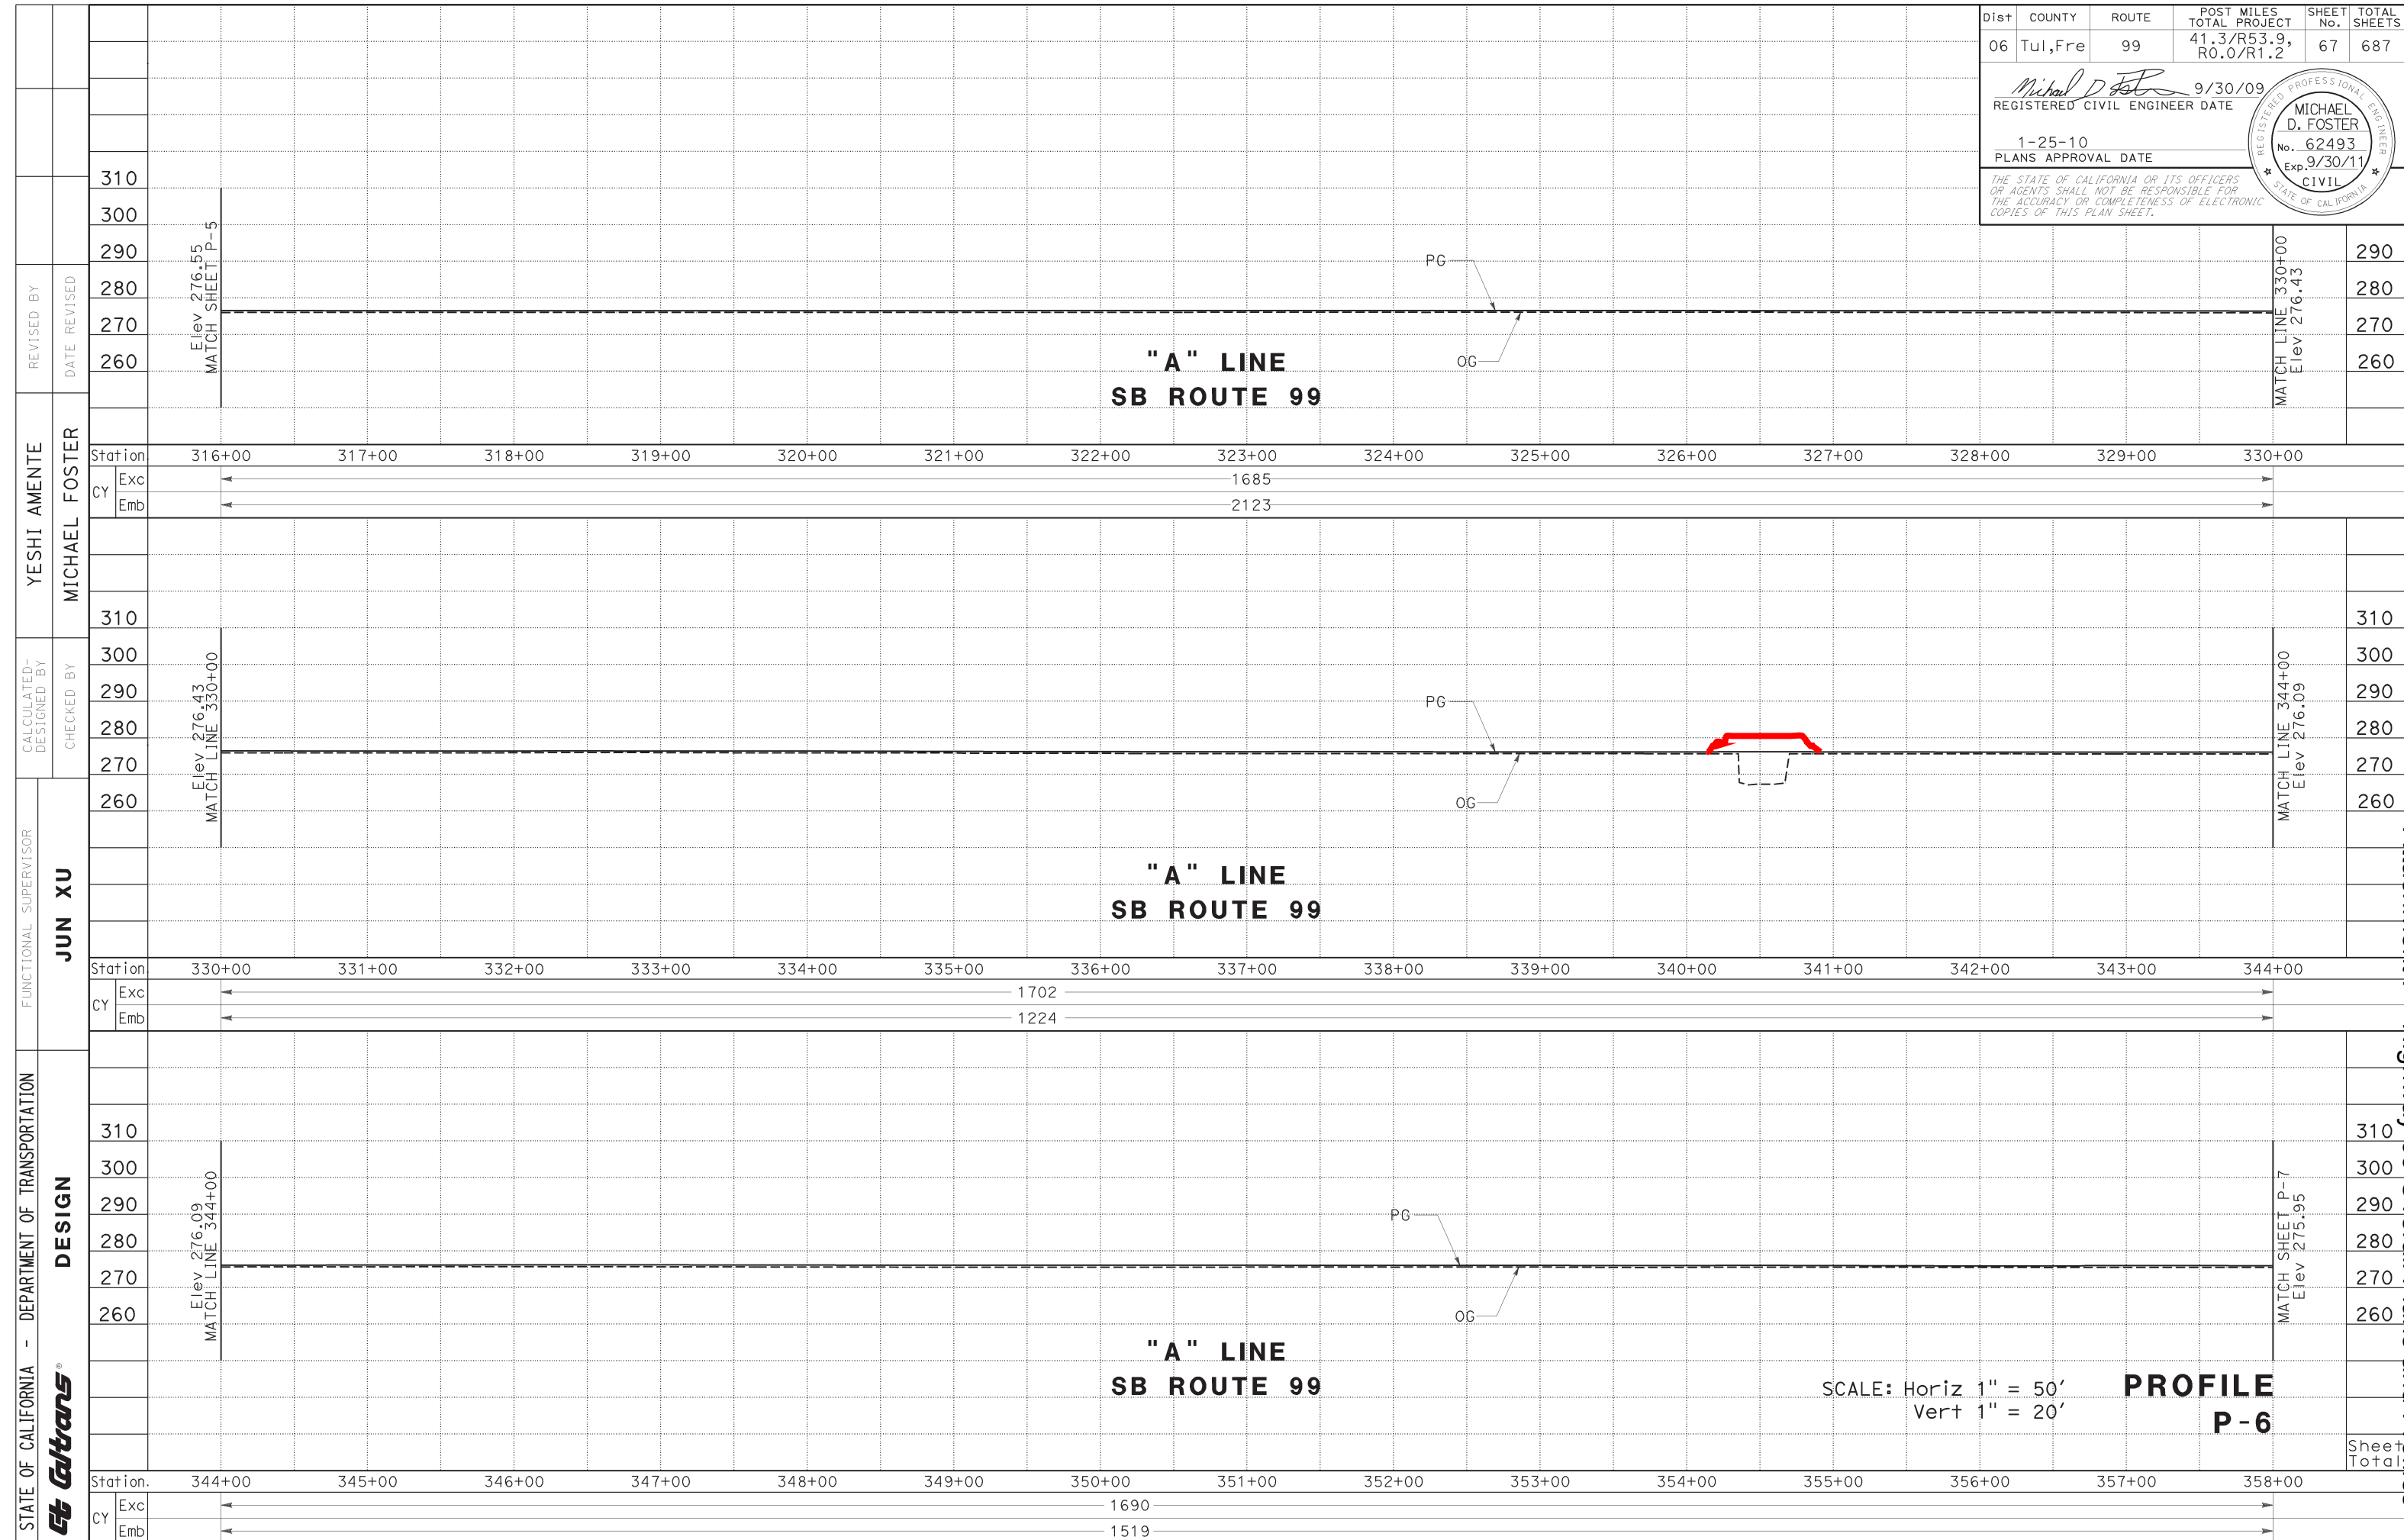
| Dist | COUNTY | ROUTE | POST MILES TOTAL PROJECT | SHEET No. | TOTAL SHEETS |
|---|---|---|---|---|---|
| 06 | Tul,Fre | 99 | 41.3/R53.9, R0.0/R1.2 | 67 | 687 |

Michael D Foster 9/30/09
REGISTERED CIVIL ENGINEER DATE

1-25-10
PLANS APPROVAL DATE

THE STATE OF CALIFORNIA OR ITS OFFICERS OR AGENTS SHALL NOT BE RESPONSIBLE FOR THE ACCURACY OR COMPLETENESS OF ELECTRONIC COPIES OF THIS PLAN SHEET.

REGISTERED PROFESSIONAL ENGINEER
MICHAEL D. FOSTER
No. 62493
Exp. 9/30/11
CIVIL
STATE OF CALIFORNIA

REVISED BY
DATE REVISED
YESHI AMENTE
MICHAEL FOSTER
CALCULATED-DESIGNED BY
CHECKED BY
FUNCTIONAL SUPERVISOR
JUN XU
STATE OF CALIFORNIA - DEPARTMENT OF TRANSPORTATION
DESIGN
Caltrans

310
300
290
280
270
260

Elev 276.55
MATCH SHEET P-5

PG
OG

"A" LINE
SB ROUTE 99

MATCH LINE 330+00
Elev 276.43

290
280
270
260

Station 316+00 317+00 318+00 319+00 320+00 321+00 322+00 323+00 324+00 325+00 326+00 327+00 328+00 329+00 330+00
CY Exc 1685
Emb 2123

310
300
290
280
270
260

Elev 276.43
MATCH LINE 330+00

PG
OG

MATCH LINE 344+00
Elev 276.09

310
300
290
280
270
260

"A" LINE
SB ROUTE 99

Station 330+00 331+00 332+00 333+00 334+00 335+00 336+00 337+00 338+00 339+00 340+00 341+00 342+00 343+00 344+00
CY Exc 1702
Emb 1224

310
300
290
280
270
260

Elev 276.09
MATCH LINE 344+00

PG
OG

MATCH SHEET P-7
Elev 275.95

310
300
290
280
270
260

"A" LINE
SB ROUTE 99

SCALE: Horiz 1" = 50'
Vert 1" = 20'

PROFILE
P-6

Sheet
Total

Station. 344+00 345+00 346+00 347+00 348+00 349+00 350+00 351+00 352+00 353+00 354+00 355+00 356+00 357+00 358+00
CY Exc 1690
Emb 1519